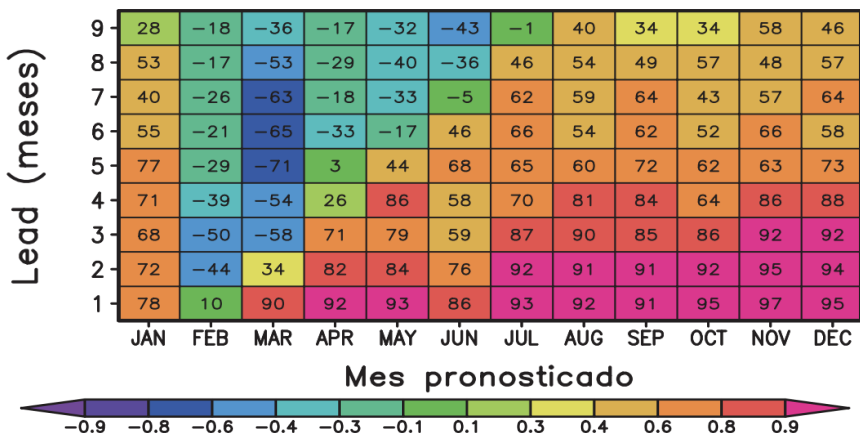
| Lead (meses) | JAN | FEB | MAR | APR | MAY | JUN | JUL | AUG | SEP | OCT | NOV | DEC |
|---|---|---|---|---|---|---|---|---|---|---|---|---|
| 9 | 28 | −18 | −36 | −17 | −32 | −43 | −1 | 40 | 34 | 34 | 58 | 46 |
| 8 | 53 | −17 | −53 | −29 | −40 | −36 | 46 | 54 | 49 | 57 | 48 | 57 |
| 7 | 40 | −26 | −63 | −18 | −33 | −5 | 62 | 59 | 64 | 43 | 57 | 64 |
| 6 | 55 | −21 | −65 | −33 | −17 | 46 | 66 | 54 | 62 | 52 | 66 | 58 |
| 5 | 77 | −29 | −71 | 3 | 44 | 68 | 65 | 60 | 72 | 62 | 63 | 73 |
| 4 | 71 | −39 | −54 | 26 | 86 | 58 | 70 | 81 | 84 | 64 | 86 | 88 |
| 3 | 68 | −50 | −58 | 71 | 79 | 59 | 87 | 90 | 85 | 86 | 92 | 92 |
| 2 | 72 | −44 | 34 | 82 | 84 | 76 | 92 | 91 | 91 | 92 | 95 | 94 |
| 1 | 78 | 10 | 90 | 92 | 93 | 86 | 93 | 92 | 91 | 95 | 97 | 95 |

Mes pronosticado

−0.9 −0.8 −0.6 −0.4 −0.3 −0.1 0.1 0.3 0.4 0.6 0.8 0.9